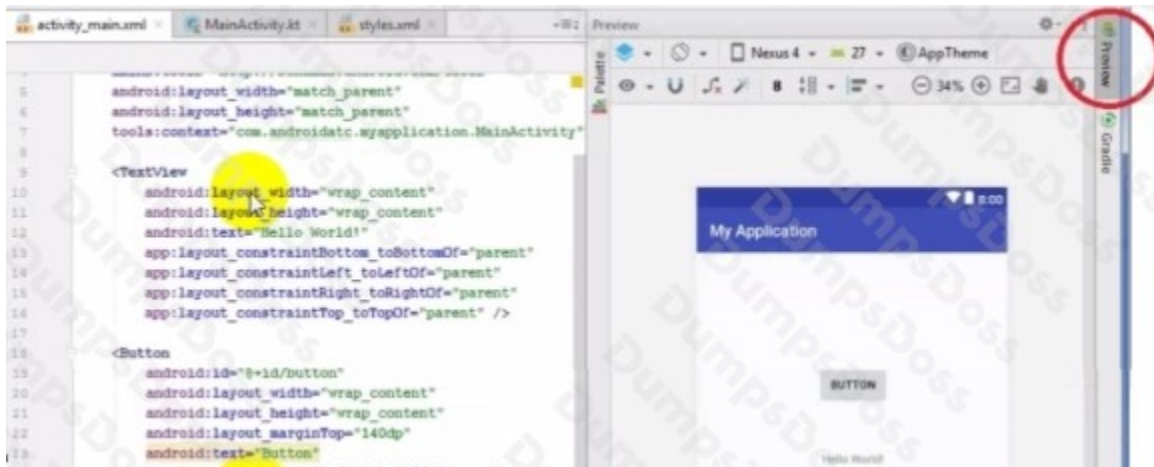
activity_main.xml × MainActivity.kt × styles.xml × Preview

5 android:layout_width="match_parent"
6 android:layout_height="match_parent"
7 tools:context="com.androidatc.myapplication.MainActivity"
8
9 <TextView
10 android:layout_width="wrap_content"
11 android:layout_height="wrap_content"
12 android:text="Hello World!"
13 app:layout_constraintBottom_toBottomOf="parent"
14 app:layout_constraintLeft_toLeftOf="parent"
15 app:layout_constraintRight_toRightOf="parent"
16 app:layout_constraintTop_toTopOf="parent" />
17
18 <Button
19 android:id="@+id/button"
20 android:layout_width="wrap_content"
21 android:layout_height="wrap_content"
22 android:layout_marginTop="140dp"
23 android:text="Button"

Palette
Nexus 4 27 AppTheme
34%
Preview
Gradle
8:00
My Application
BUTTON
Hello World!
DumpsDoss